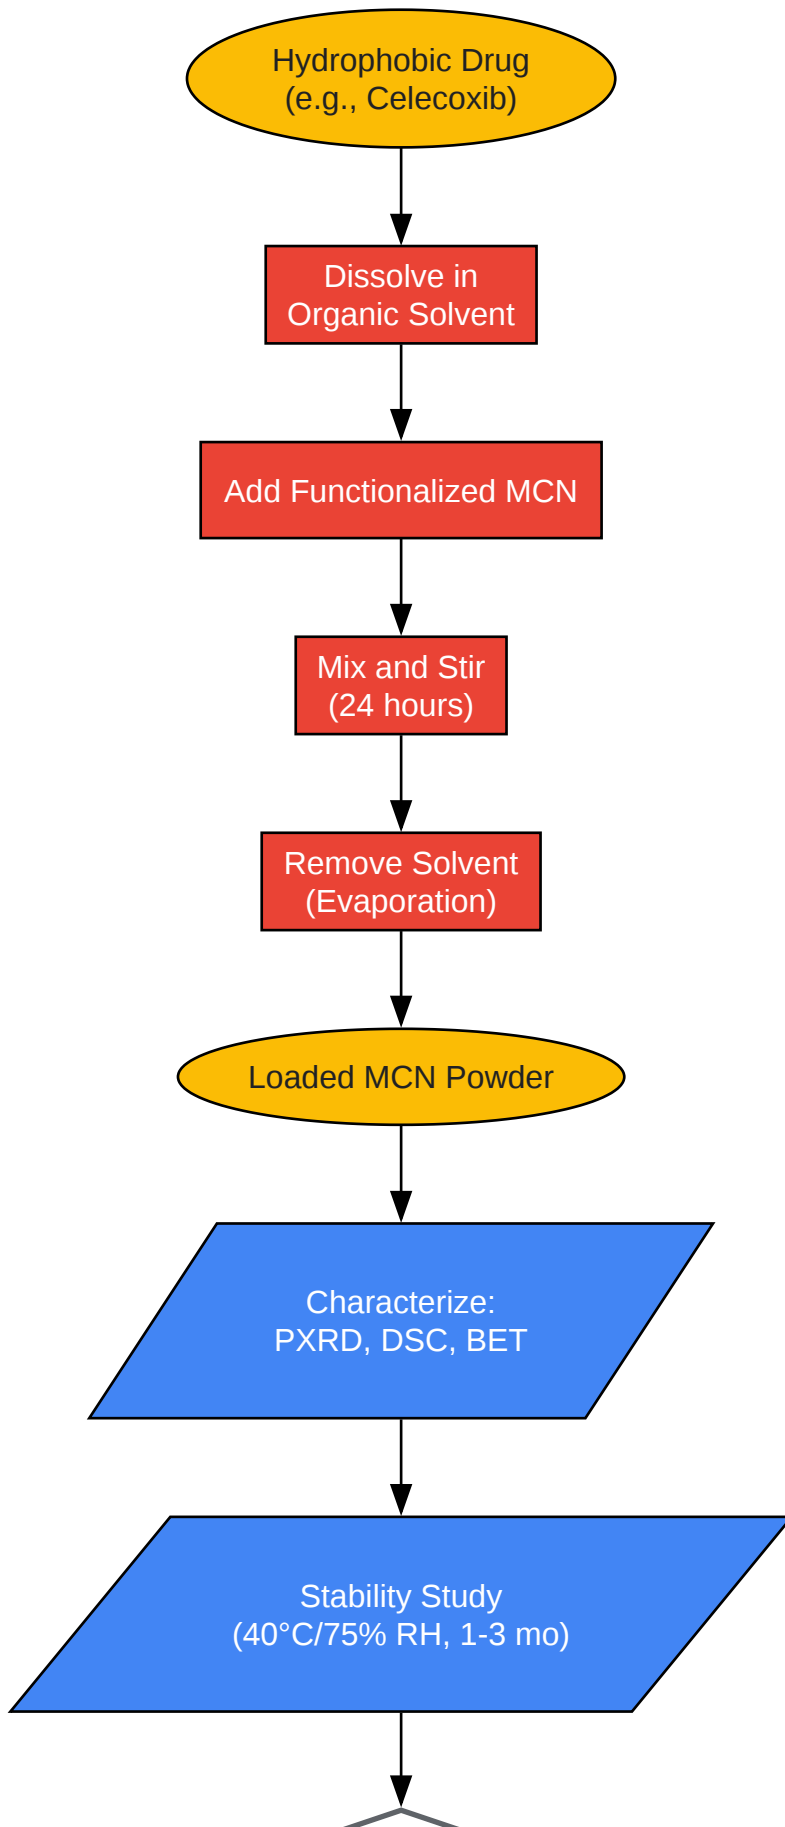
Hydrophobic Drug
(e.g., Celecoxib)

Dissolve in
Organic Solvent

Add Functionalized MCN

Mix and Stir
(24 hours)

Remove Solvent
(Evaporation)

Loaded MCN Powder

Characterize:
PXRD, DSC, BET

Stability Study
(40°C/75% RH, 1-3 mo)